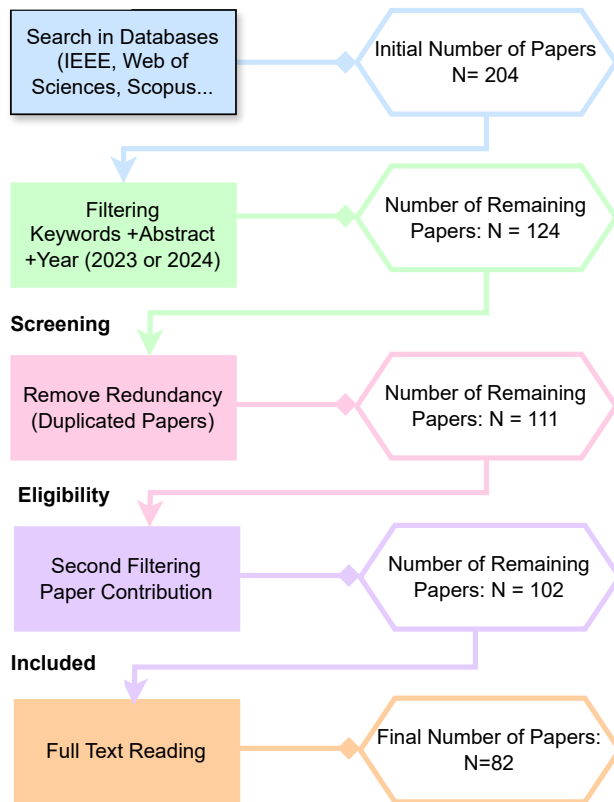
Search in Databases (IEEE, Web of Sciences, Scopus...

Initial Number of Papers N= 204

Filtering Keywords +Abstract +Year (2023 or 2024)

Number of Remaining Papers: N = 124

Screening

Remove Redundancy (Duplicated Papers)

Number of Remaining Papers: N = 111

Eligibility

Second Filtering Paper Contribution

Number of Remaining Papers: N = 102

Included

Full Text Reading

Final Number of Papers: N=82